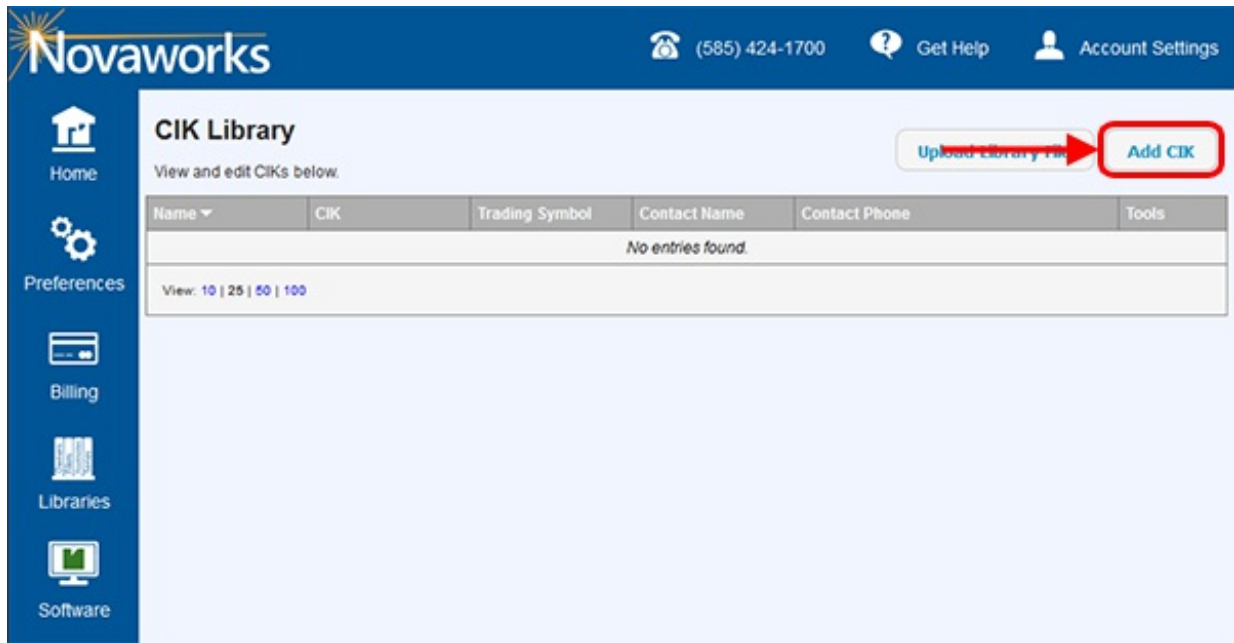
Novaworks

(585) 424-1700 Get Help Account Settings

Home

Preferences

Billing

Libraries

Software

CIK Library

View and edit CIKs below.

Upload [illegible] Add CIK

| Name | CIK | Trading Symbol | Contact Name | Contact Phone | Tools |
|---|---|---|---|---|---|
| No entries found. | | | | | |

View: 10 | 25 | 50 | 100